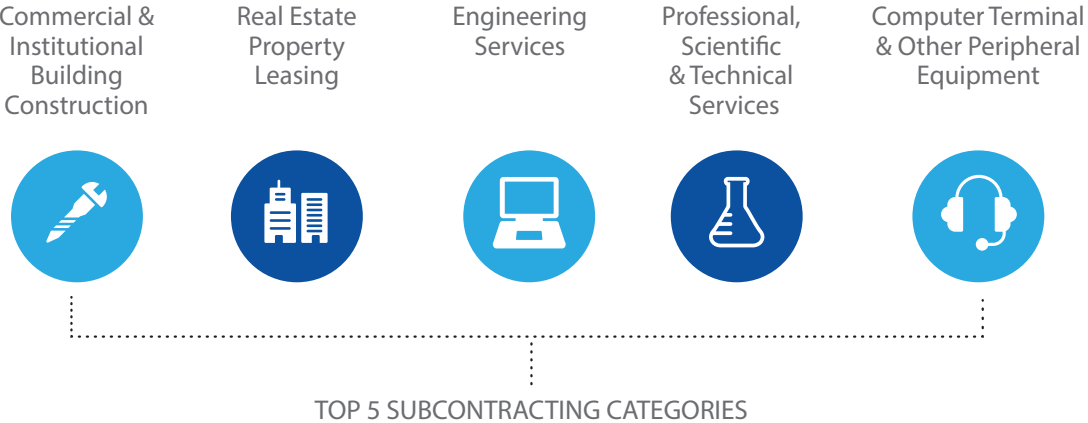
Commercial & Institutional Building Construction

Real Estate Property Leasing

Engineering Services

Professional, Scientific & Technical Services

Computer Terminal & Other Peripheral Equipment

TOP 5 SUBCONTRACTING CATEGORIES